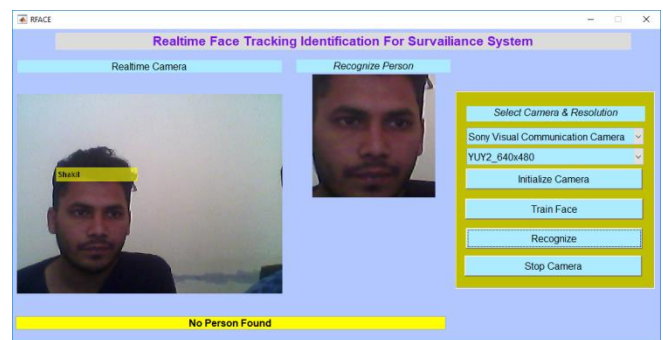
RFACE

Realtime Face Tracking Identification For Survailiance System

Realtime Camera

Recognize Person

Shakil

Select Camera & Resolution

Sony Visual Communication Camera

YUY2_640x480

Initialize Camera

Train Face

Recognize

Stop Camera

No Person Found